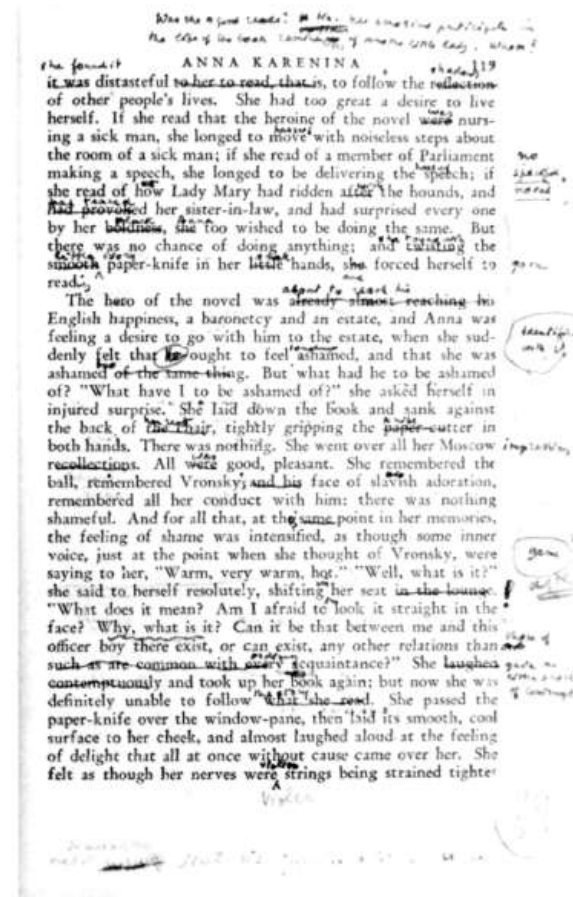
Was she a good reader? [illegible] she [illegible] participate in the life of the book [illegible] of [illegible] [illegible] Lady, whom?

ANNA KARENINA 119

it was distasteful to her to read, that is, to follow the reflection of other people's lives. She had too great a desire to live herself. If she read that the heroine of the novel were nursing a sick man, she longed to move with noiseless steps about the room of a sick man; if she read of a member of Parliament making a speech, she longed to be delivering the speech; if she read of how Lady Mary had ridden after the hounds, and had provoked her sister-in-law, and had surprised every one by her boldness, she too wished to be doing the same. But there was no chance of doing anything; and twisting the smooth paper-knife in her little hands, she forced herself to read.

The hero of the novel was already almost reaching his English happiness, a baronetcy and an estate, and Anna was feeling a desire to go with him to the estate, when she suddenly felt that he ought to feel ashamed, and that she was ashamed of the same thing. But what had he to be ashamed of? "What have I to be ashamed of?" she asked herself in injured surprise. She laid down the book and sank against the back of the chair, tightly gripping the paper-cutter in both hands. There was nothing. She went over all her Moscow recollections. All were good, pleasant. She remembered the ball, remembered Vronsky, and his face of slavish adoration, remembered all her conduct with him: there was nothing shameful. And for all that, at the same point in her memories, the feeling of shame was intensified, as though some inner voice, just at the point when she thought of Vronsky, were saying to her, "Warm, very warm, hot." "Well, what is it?" she said to herself resolutely, shifting her seat in the lounge. "What does it mean? Am I afraid to look it straight in the face? Why, what is it? Can it be that between me and this officer boy there exist, or can exist, any other relations than such as are common with every acquaintance?" She laughed contemptuously and took up her book again; but now she was definitely unable to follow what she read. She passed the paper-knife over the window-pane, then laid its smooth, cool surface to her cheek, and almost laughed aloud at the feeling of delight that all at once without cause came over her. She felt as though her nerves were strings being strained tighter

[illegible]